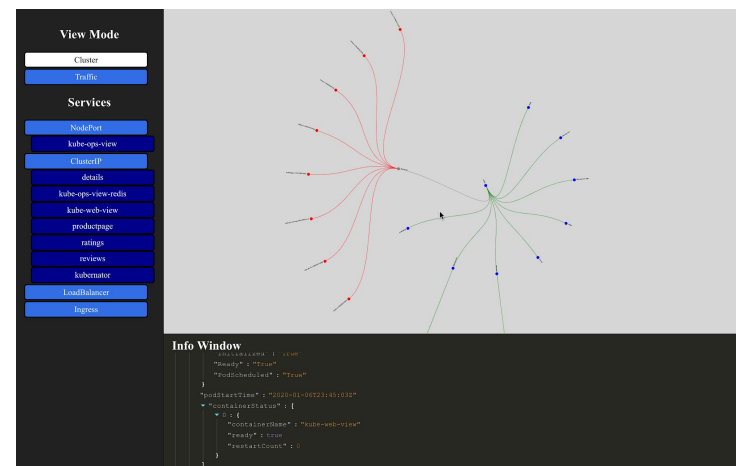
View Mode

Cluster

Traffic

Services

NodePort

kube-ops-view

ClusterIP

details

kube-ops-view-redis

kube-web-view

productpage

ratings

reviews

kubernator

LoadBalancer

Ingress

Info Window

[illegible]

"Ready" : "True"

"PodScheduled" : "True"

}

"podStartTime" : "2020-01-06T23:45:03Z"

▼ "containerStatus" : [

▼ 0 : {

"containerName" : "kube-web-view"

"ready" : true

"restartCount" : 0

}

]